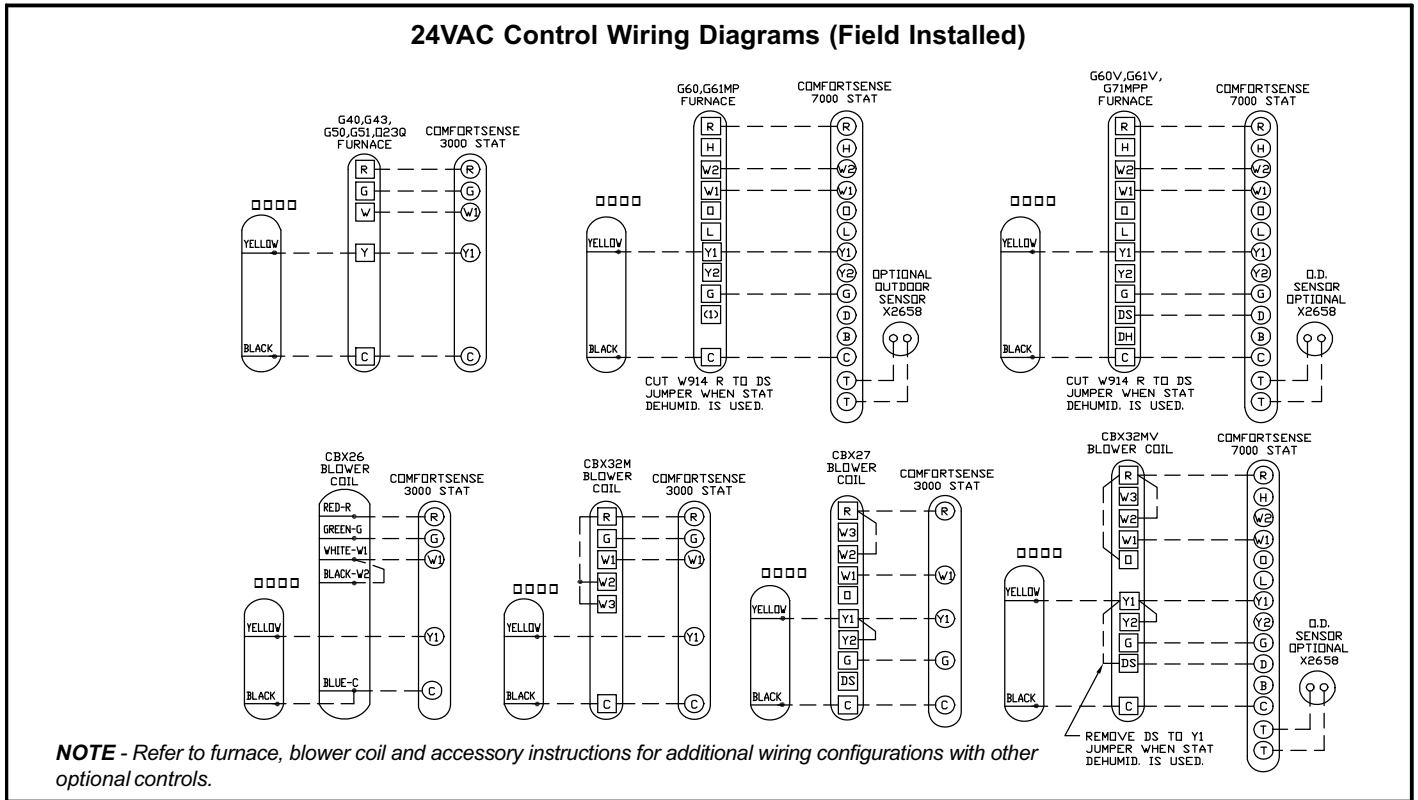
24VAC Control Wiring Diagrams (Field Installed)

G40,G43, G50,G51,Q23Q FURNACE

COMFORTSENSE 3000 STAT

□□□□

YELLOW

BLACK

R G W Y C

R G W1 Y1 C

G60,G61MP FURNACE

COMFORTSENSE 7000 STAT

□□□□

YELLOW

BLACK

R H W2 W1 O L Y1 Y2 G (1) C

R H W2 W1 O L Y1 Y2 G D B C T T

OPTIONAL OUTDOOR SENSOR X2658

CUT W914 R TO DS JUMPER WHEN STAT DEHUMID. IS USED.

G60V,G61V, G71MPP FURNACE

COMFORTSENSE 7000 STAT

□□□□

YELLOW

BLACK

R H W2 W1 O L Y1 Y2 G DS DH C

R H W2 W1 O L Y1 Y2 G D B C T T

O.D. SENSOR OPTIONAL X2658

CUT W914 R TO DS JUMPER WHEN STAT DEHUMID. IS USED.

CBX26 BLOWER COIL

COMFORTSENSE 3000 STAT

RED-R
GREEN-G
WHITE-W1
BLACK-W2
BLUE-C

□□□□

YELLOW

BLACK

R G W1 Y1 C

CBX32M BLOWER COIL

COMFORTSENSE 3000 STAT

R G W1 W2 W3 C

□□□□

YELLOW

BLACK

R G W1 Y1 C

CBX27 BLOWER COIL

COMFORTSENSE 3000 STAT

R W3 W2 W1 O Y1 Y2 G DS C

□□□□

YELLOW

BLACK

R W1 Y1 G C

CBX32MV BLOWER COIL

COMFORTSENSE 7000 STAT

R W3 W2 W1 O Y1 Y2 G DS C

□□□□

YELLOW

BLACK

R H W2 W1 O L Y1 Y2 G D B C T T

O.D. SENSOR OPTIONAL X2658

REMOVE DS TO Y1 JUMPER WHEN STAT DEHUMID. IS USED.

NOTE - Refer to furnace, blower coil and accessory instructions for additional wiring configurations with other optional controls.